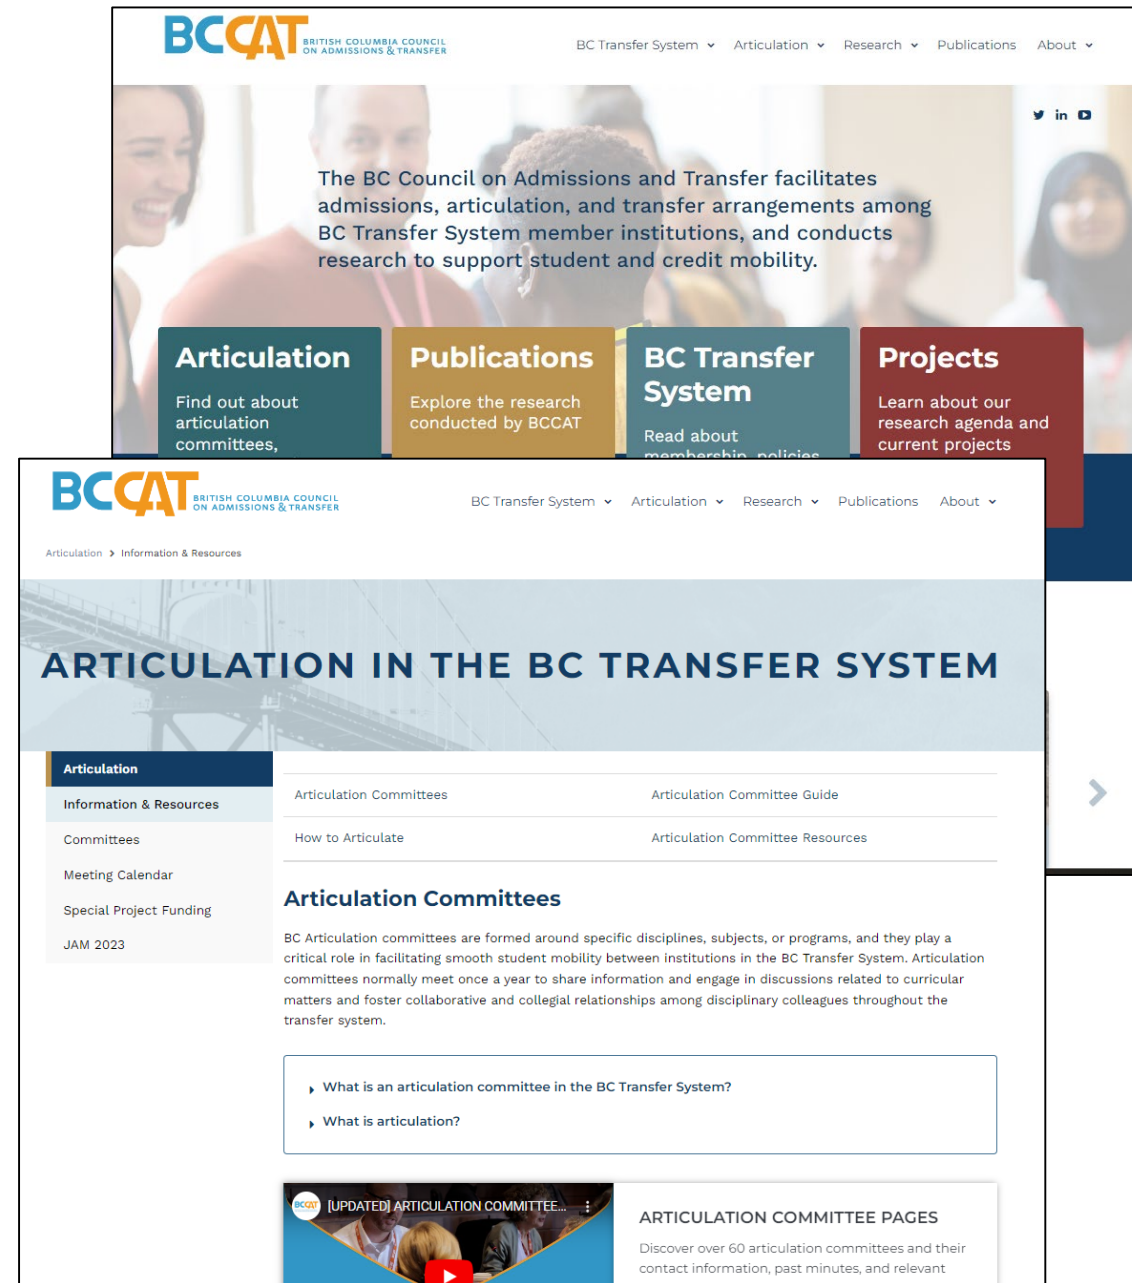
BCCAT BRITISH COLUMBIA COUNCIL ON ADMISSIONS & TRANSFER

BC Transfer System Articulation Research Publications About

The BC Council on Admissions and Transfer facilitates admissions, articulation, and transfer arrangements among BC Transfer System member institutions, and conducts research to support student and credit mobility.

Articulation
Find out about articulation committees,

Publications
Explore the research conducted by BCCAT

BC Transfer System
Read about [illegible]

Projects
Learn about our research agenda and current projects

BCCAT BRITISH COLUMBIA COUNCIL ON ADMISSIONS & TRANSFER

BC Transfer System Articulation Research Publications About

Articulation > Information & Resources

ARTICULATION IN THE BC TRANSFER SYSTEM

Articulation
Information & Resources
Committees
Meeting Calendar
Special Project Funding
JAM 2023

| Articulation Committees | Articulation Committee Guide |
|---|---|
| How to Articulate | Articulation Committee Resources |

Articulation Committees

BC Articulation committees are formed around specific disciplines, subjects, or programs, and they play a critical role in facilitating smooth student mobility between institutions in the BC Transfer System. Articulation committees normally meet once a year to share information and engage in discussions related to curricular matters and foster collaborative and collegial relationships among disciplinary colleagues throughout the transfer system.

What is an articulation committee in the BC Transfer System?

What is articulation?

BCCAT [UPDATED] ARTICULATION COMMITTEE...

ARTICULATION COMMITTEE PAGES

Discover over 60 articulation committees and their contact information, past minutes, and relevant